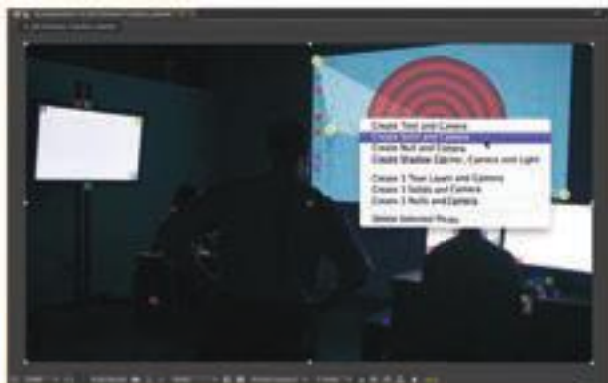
Create Text and Camera
Create Solid and Camera
Create Null and Camera
Create Shadow Catcher, Camera and Light
Create 3 Text Layers and Camera
Create 3 Solids and Camera
Create 3 Nulls and Camera
Delete Selected Points